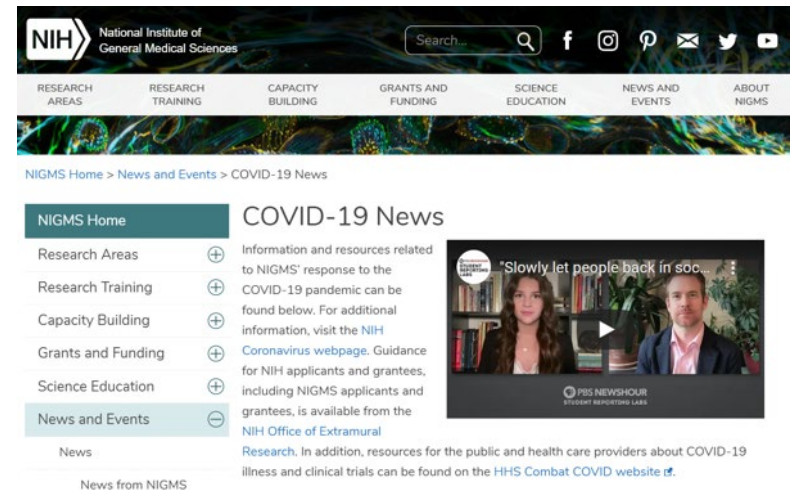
NIH National Institute of General Medical Sciences

Search...

RESEARCH AREAS
RESEARCH TRAINING
CAPACITY BUILDING
GRANTS AND FUNDING
SCIENCE EDUCATION
NEWS AND EVENTS
ABOUT NIGMS

NIGMS Home > News and Events > COVID-19 News

NIGMS Home
Research Areas
Research Training
Capacity Building
Grants and Funding
Science Education
News and Events
News
News from NIGMS

COVID-19 News

Information and resources related to NIGMS' response to the COVID-19 pandemic can be found below. For additional information, visit the NIH Coronavirus webpage. Guidance for NIH applicants and grantees, including NIGMS applicants and grantees, is available from the NIH Office of Extramural Research. In addition, resources for the public and health care providers about COVID-19 illness and clinical trials can be found on the HHS Combat COVID website.

STUDENT REPORTING LABS "Slowly let people back in soc...

PBS NEWSHOUR STUDENT REPORTING LABS